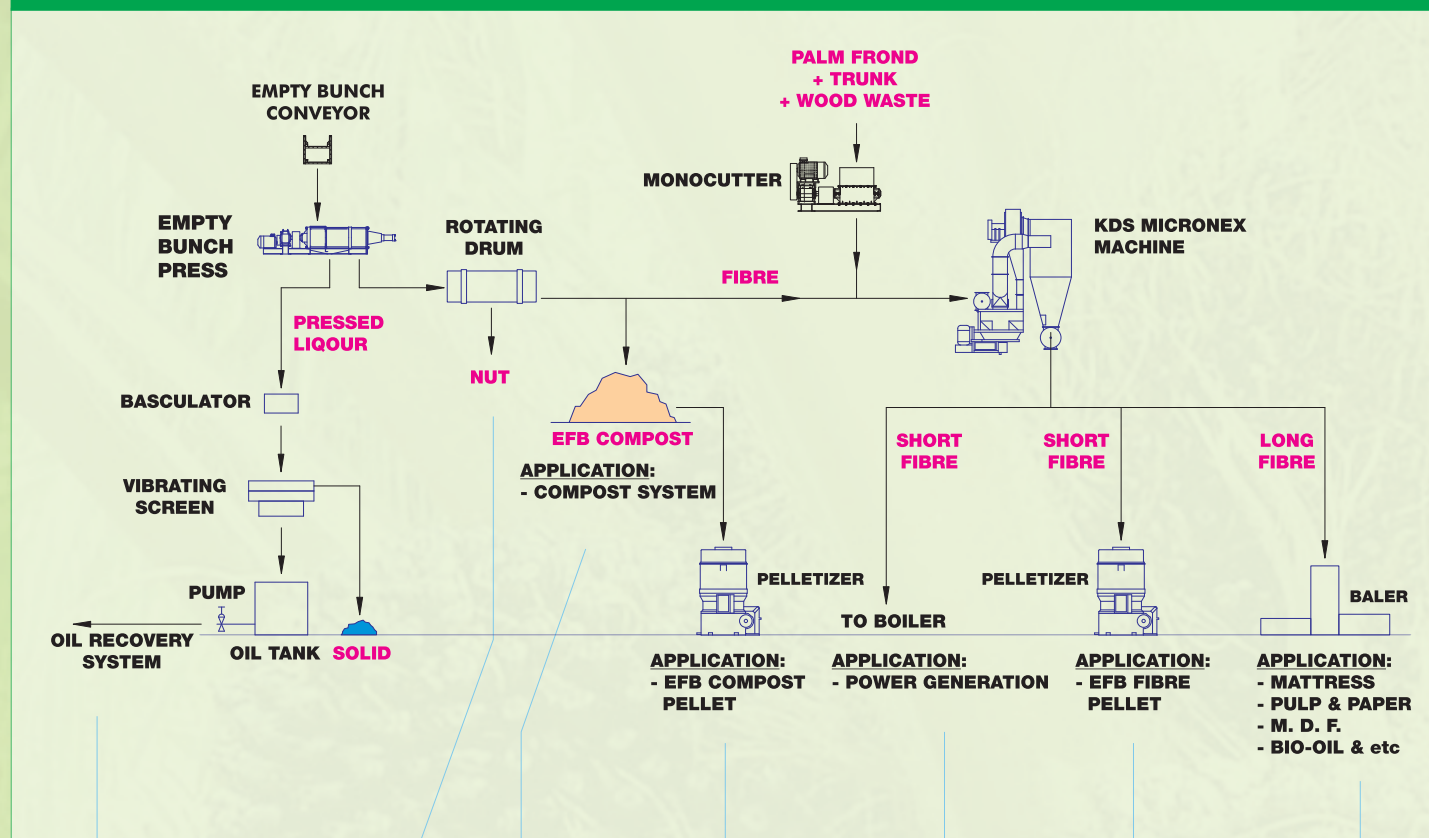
PALM FROND
+ TRUNK
+ WOOD WASTE

EMPTY BUNCH CONVEYOR

MONOCUTTER

EMPTY BUNCH PRESS

ROTATING DRUM

KDS MICRONEX MACHINE

FIBRE

PRESSED LIQOUR

NUT

BASCULATOR

EFB COMPOST

APPLICATION:
- COMPOST SYSTEM

SHORT FIBRE

SHORT FIBRE

LONG FIBRE

VIBRATING SCREEN

PELLETIZER

PELLETIZER

PUMP

BALER

TO BOILER

OIL RECOVERY SYSTEM

OIL TANK

SOLID

APPLICATION:
- EFB COMPOST PELLET

APPLICATION:
- POWER GENERATION

APPLICATION:
- EFB FIBRE PELLET

APPLICATION:
- MATTRESS
- PULP & PAPER
- M. D. F.
- BIO-OIL & etc